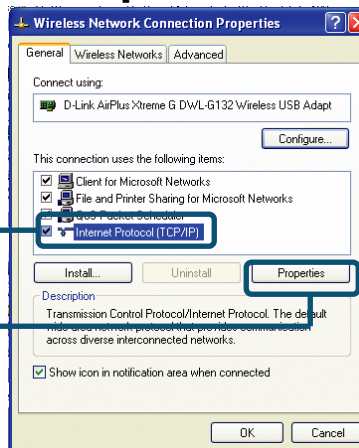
Wireless Network Connection Properties

General | Wireless Networks | Advanced

Connect using:

D-Link AirPlus Xtreme G DWL-G132 Wireless USB Adapt

Configure...

This connection uses the following items:

Client for Microsoft Networks
File and Printer Sharing for Microsoft Networks
QoS Packet Scheduler
Internet Protocol (TCP/IP)

Install... | Uninstall | Properties

Description

Transmission Control Protocol/Internet Protocol. The default wide area network protocol that provides communication across diverse interconnected networks.

Show icon in notification area when connected

OK | Cancel